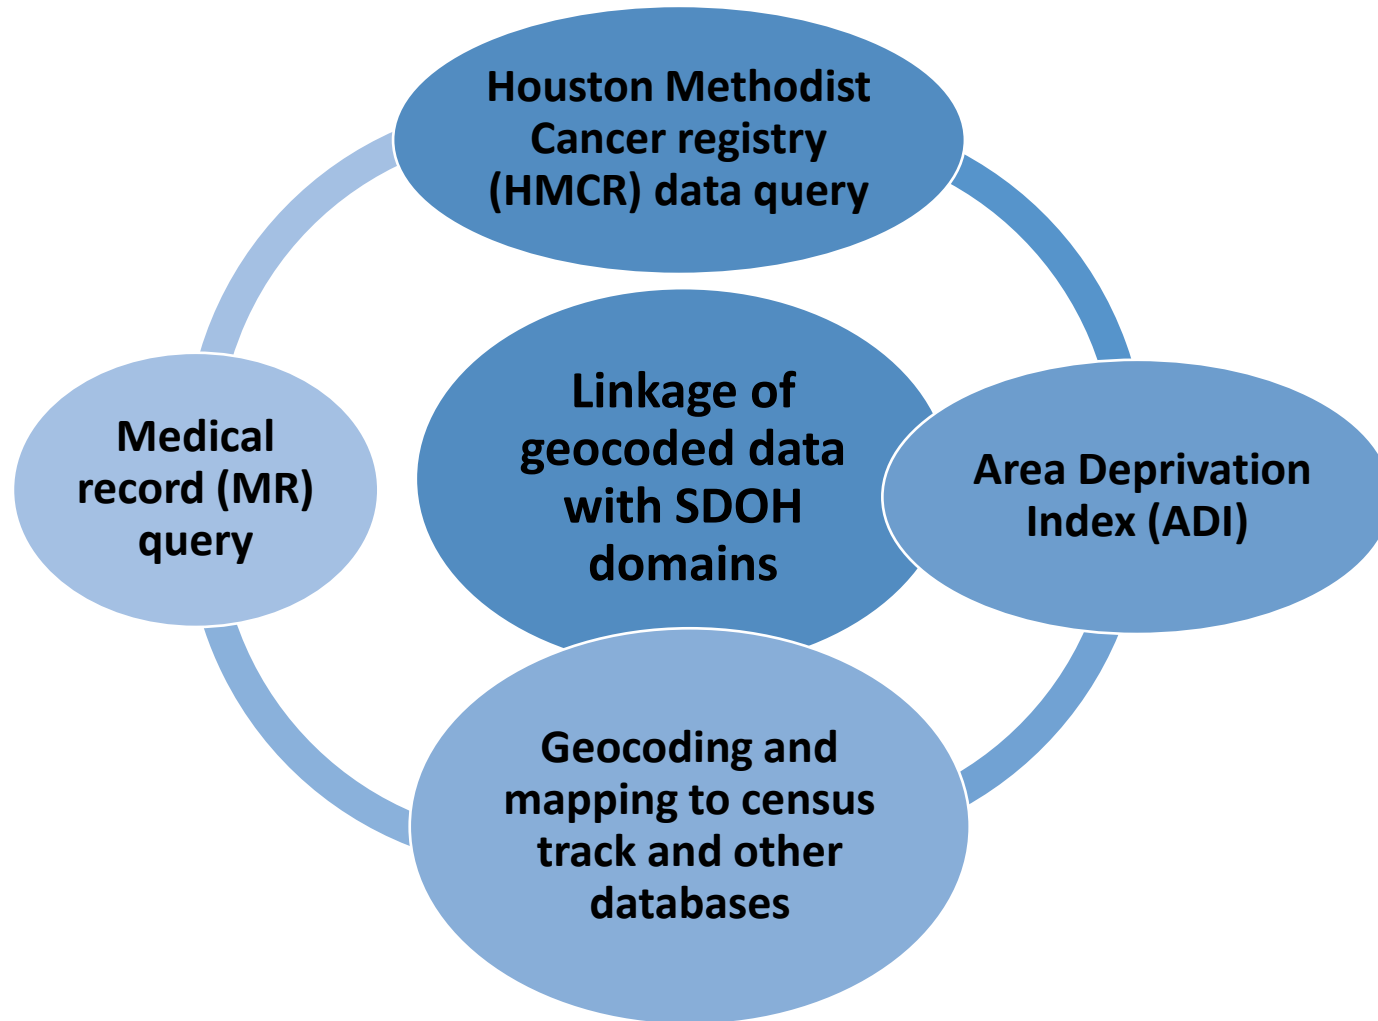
Houston Methodist Cancer registry (HMCR) data query

Medical record (MR) query

Linkage of geocoded data with SDOH domains

Area Deprivation Index (ADI)

Geocoding and mapping to census track and other databases